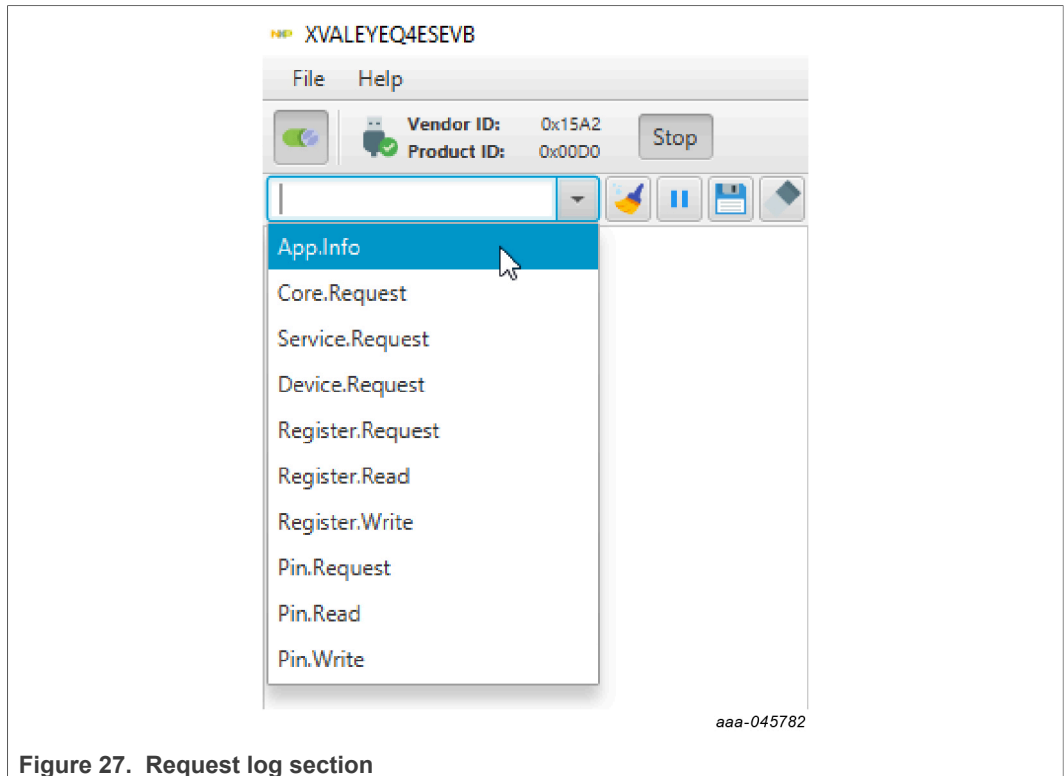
XVALEYEQ4ESEVB

File Help

Vendor ID: 0x15A2
Product ID: 0x00D0

Stop

App.Info
Core.Request
Service.Request
Device.Request
Register.Request
Register.Read
Register.Write
Pin.Request
Pin.Read
Pin.Write

aaa-045782

Figure 27. Request log section